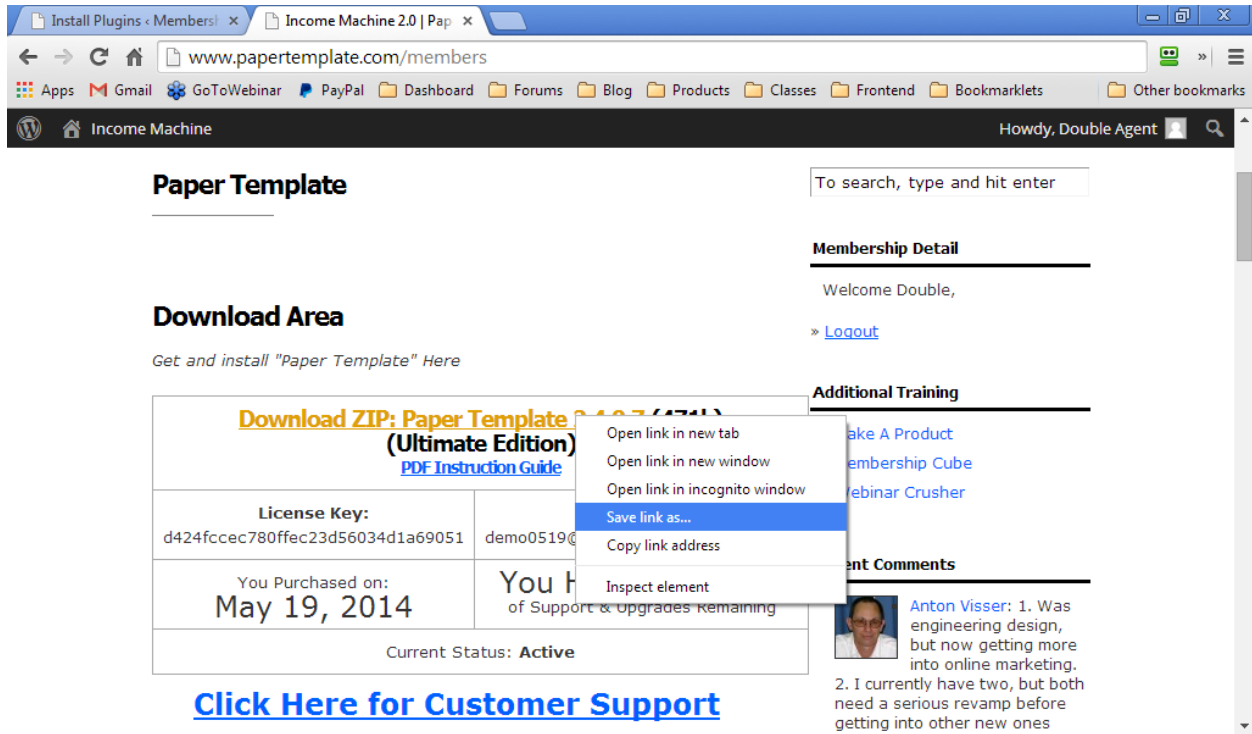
Install Plugins ‹ Members| ×
Income Machine 2.0 | Pap ×

www.papertemplate.com/members

Apps Gmail GoToWebinar PayPal Dashboard Forums Blog Products Classes Frontend Bookmarklets Other bookmarks

Income Machine
Howdy, Double Agent

Paper Template

Download Area

Get and install "Paper Template" Here

Download ZIP: Paper Template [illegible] (471k)
(Ultimate Edition)
PDF Instruction Guide

| License Key: d424fccec780ffec23d56034d1a69051 | demo0519@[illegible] |
|---|---|
| You Purchased on: May 19, 2014 | You H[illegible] of Support & Upgrades Remaining |
| Current Status: **Active** | |

Click Here for Customer Support

Open link in new tab
Open link in new window
Open link in incognito window
Save link as...
Copy link address
Inspect element

To search, type and hit enter

Membership Detail

Welcome Double,

» Logout

Additional Training

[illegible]ake A Product
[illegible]embership Cube
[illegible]ebinar Crusher

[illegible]ent Comments

Anton Visser: 1. Was engineering design, but now getting more into online marketing. 2. I currently have two, but both need a serious revamp before getting into other new ones